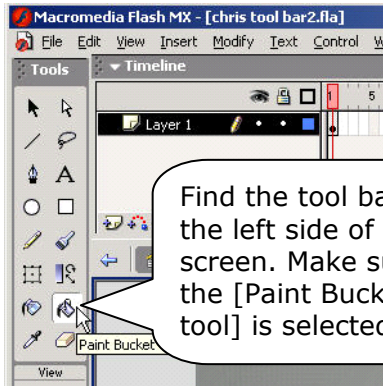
Macromedia Flash MX - [chris tool bar2.fla]

File Edit View Insert Modify Text Control W

Tools

Timeline

1 5

Layer 1

Find the tool ba the left side of screen. Make su the [Paint Buck tool] is selected

Paint Bucket

View